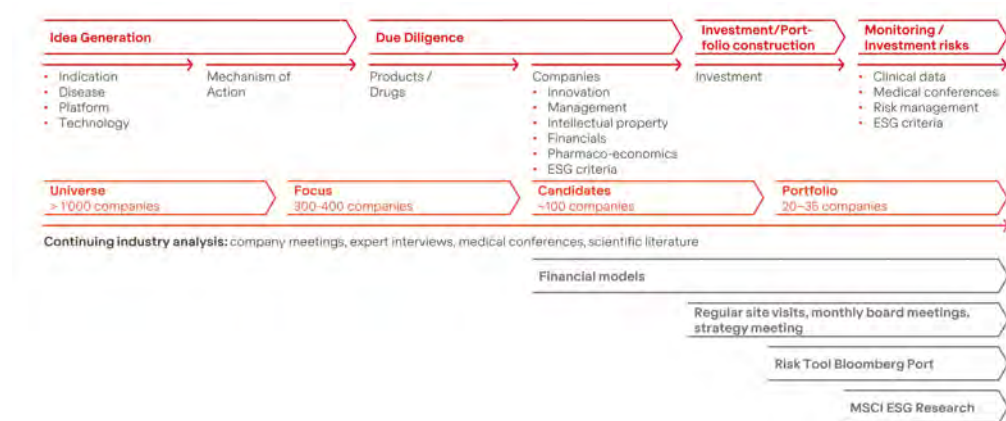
Idea Generation

Due Diligence

Investment/Portfolio construction

Monitoring / Investment risks

- Indication
- Disease
- Platform
- Technology

Mechanism of Action

Products / Drugs

Companies
- Innovation
- Management
- Intellectual property
- Financials
- Pharmaco-economics
- ESG criteria

Investment

- Clinical data
- Medical conferences
- Risk management
- ESG criteria

Universe
> 1'000 companies

Focus
300-400 companies

Candidates
~100 companies

Portfolio
20–35 companies

Continuing industry analysis: company meetings, expert interviews, medical conferences, scientific literature

Financial models

Regular site visits, monthly board meetings, strategy meeting

Risk Tool Bloomberg Port

MSCI ESG Research